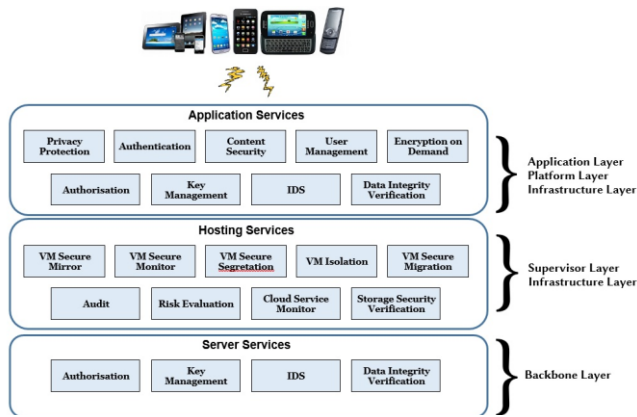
Application Services

Privacy Protection

Authentication

Content Security

User Management

Encryption on Demand

Authorisation

Key Management

IDS

Data Integrity Verification

Application Layer
Platform Layer
Infrastructure Layer

Hosting Services

VM Secure Mirror

VM Secure Monitor

VM Secure Segretation

VM Isolation

VM Secure Migration

Audit

Risk Evaluation

Cloud Service Monitor

Storage Security Verification

Supervisor Layer
Infrastructure Layer

Server Services

Authorisation

Key Management

IDS

Data Integrity Verification

Backbone Layer